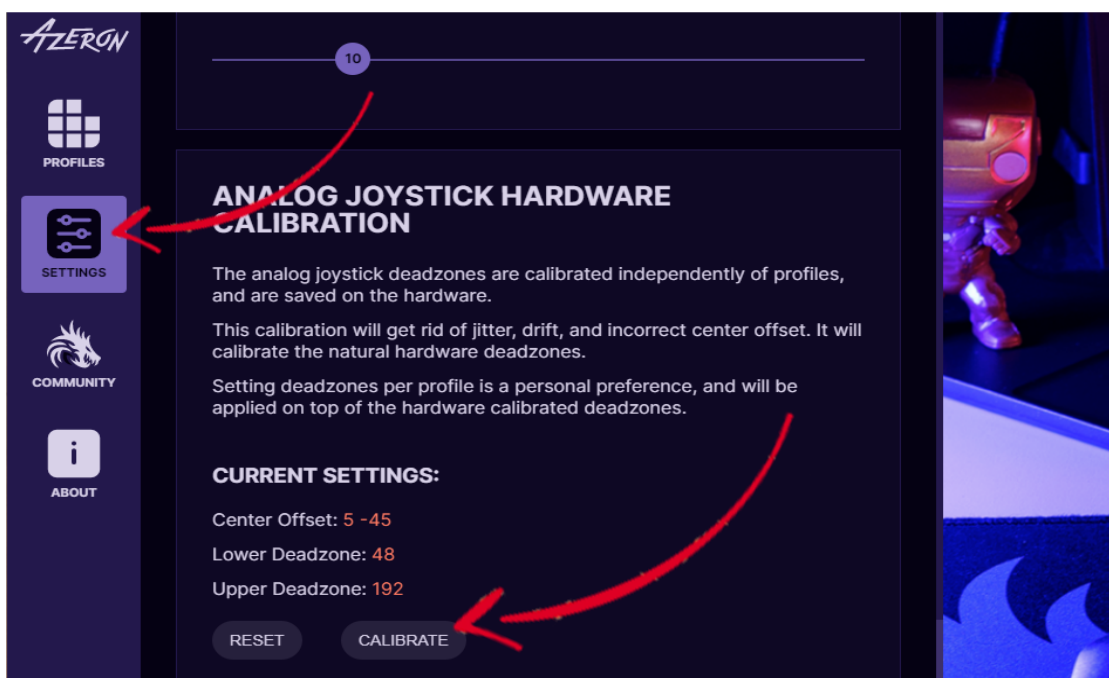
AZERON

PROFILES

SETTINGS

COMMUNITY

ABOUT

10

ANALOG JOYSTICK HARDWARE CALIBRATION

The analog joystick deadzones are calibrated independently of profiles, and are saved on the hardware.

This calibration will get rid of jitter, drift, and incorrect center offset. It will calibrate the natural hardware deadzones.

Setting deadzones per profile is a personal preference, and will be applied on top of the hardware calibrated deadzones.

CURRENT SETTINGS:

Center Offset: 5 -45

Lower Deadzone: 48

Upper Deadzone: 192

RESET

CALIBRATE